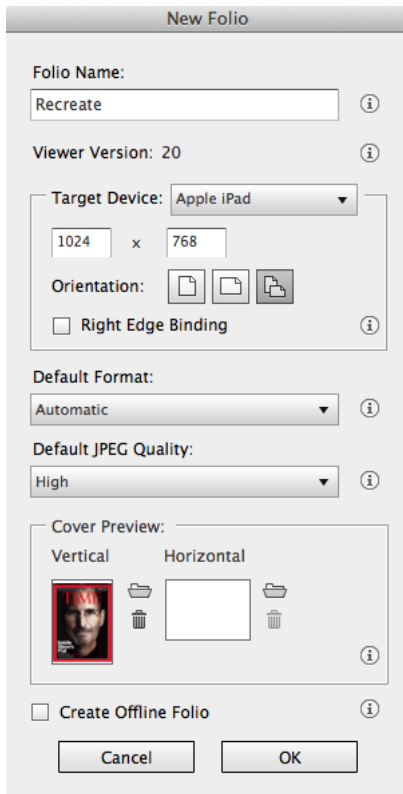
New Folio

Folio Name:

Recreate

Viewer Version: 20

Target Device: Apple iPad

1024 x 768

Orientation:

Right Edge Binding

Default Format:

Automatic

Default JPEG Quality:

High

Cover Preview:

Vertical

Horizontal

TIME

Create Offline Folio

Cancel

OK